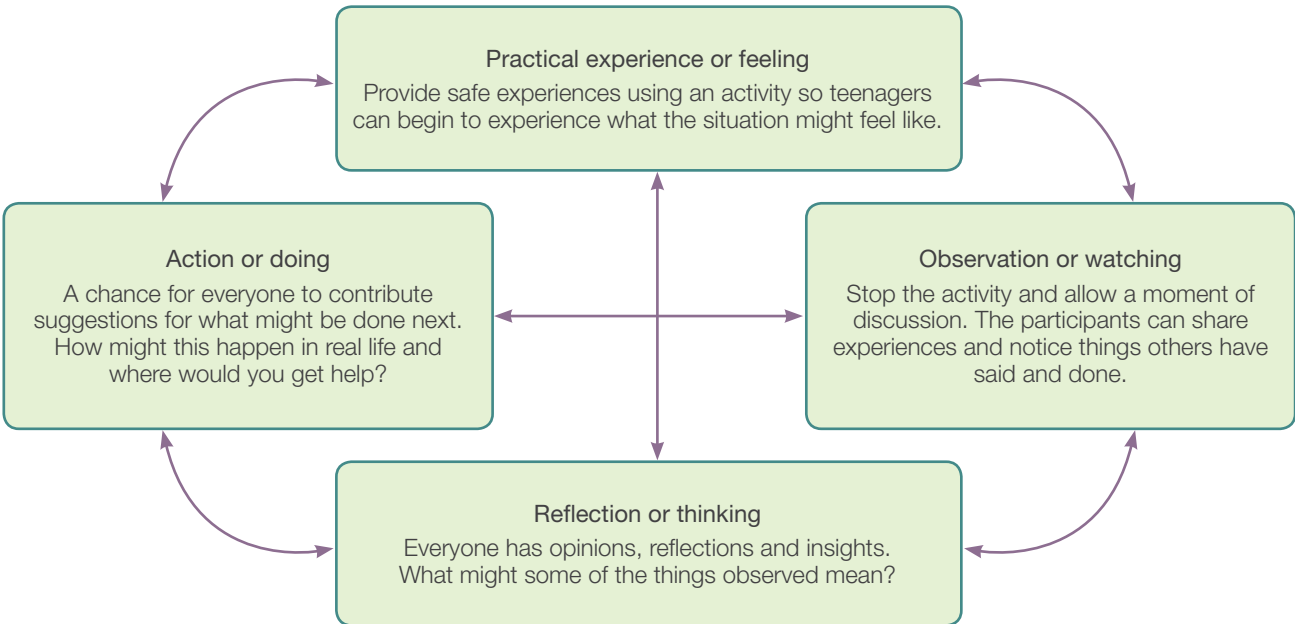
Practical experience or feeling
Provide safe experiences using an activity so teenagers can begin to experience what the situation might feel like.

Action or doing
A chance for everyone to contribute suggestions for what might be done next. How might this happen in real life and where would you get help?

Observation or watching
Stop the activity and allow a moment of discussion. The participants can share experiences and notice things others have said and done.

Reflection or thinking
Everyone has opinions, reflections and insights. What might some of the things observed mean?